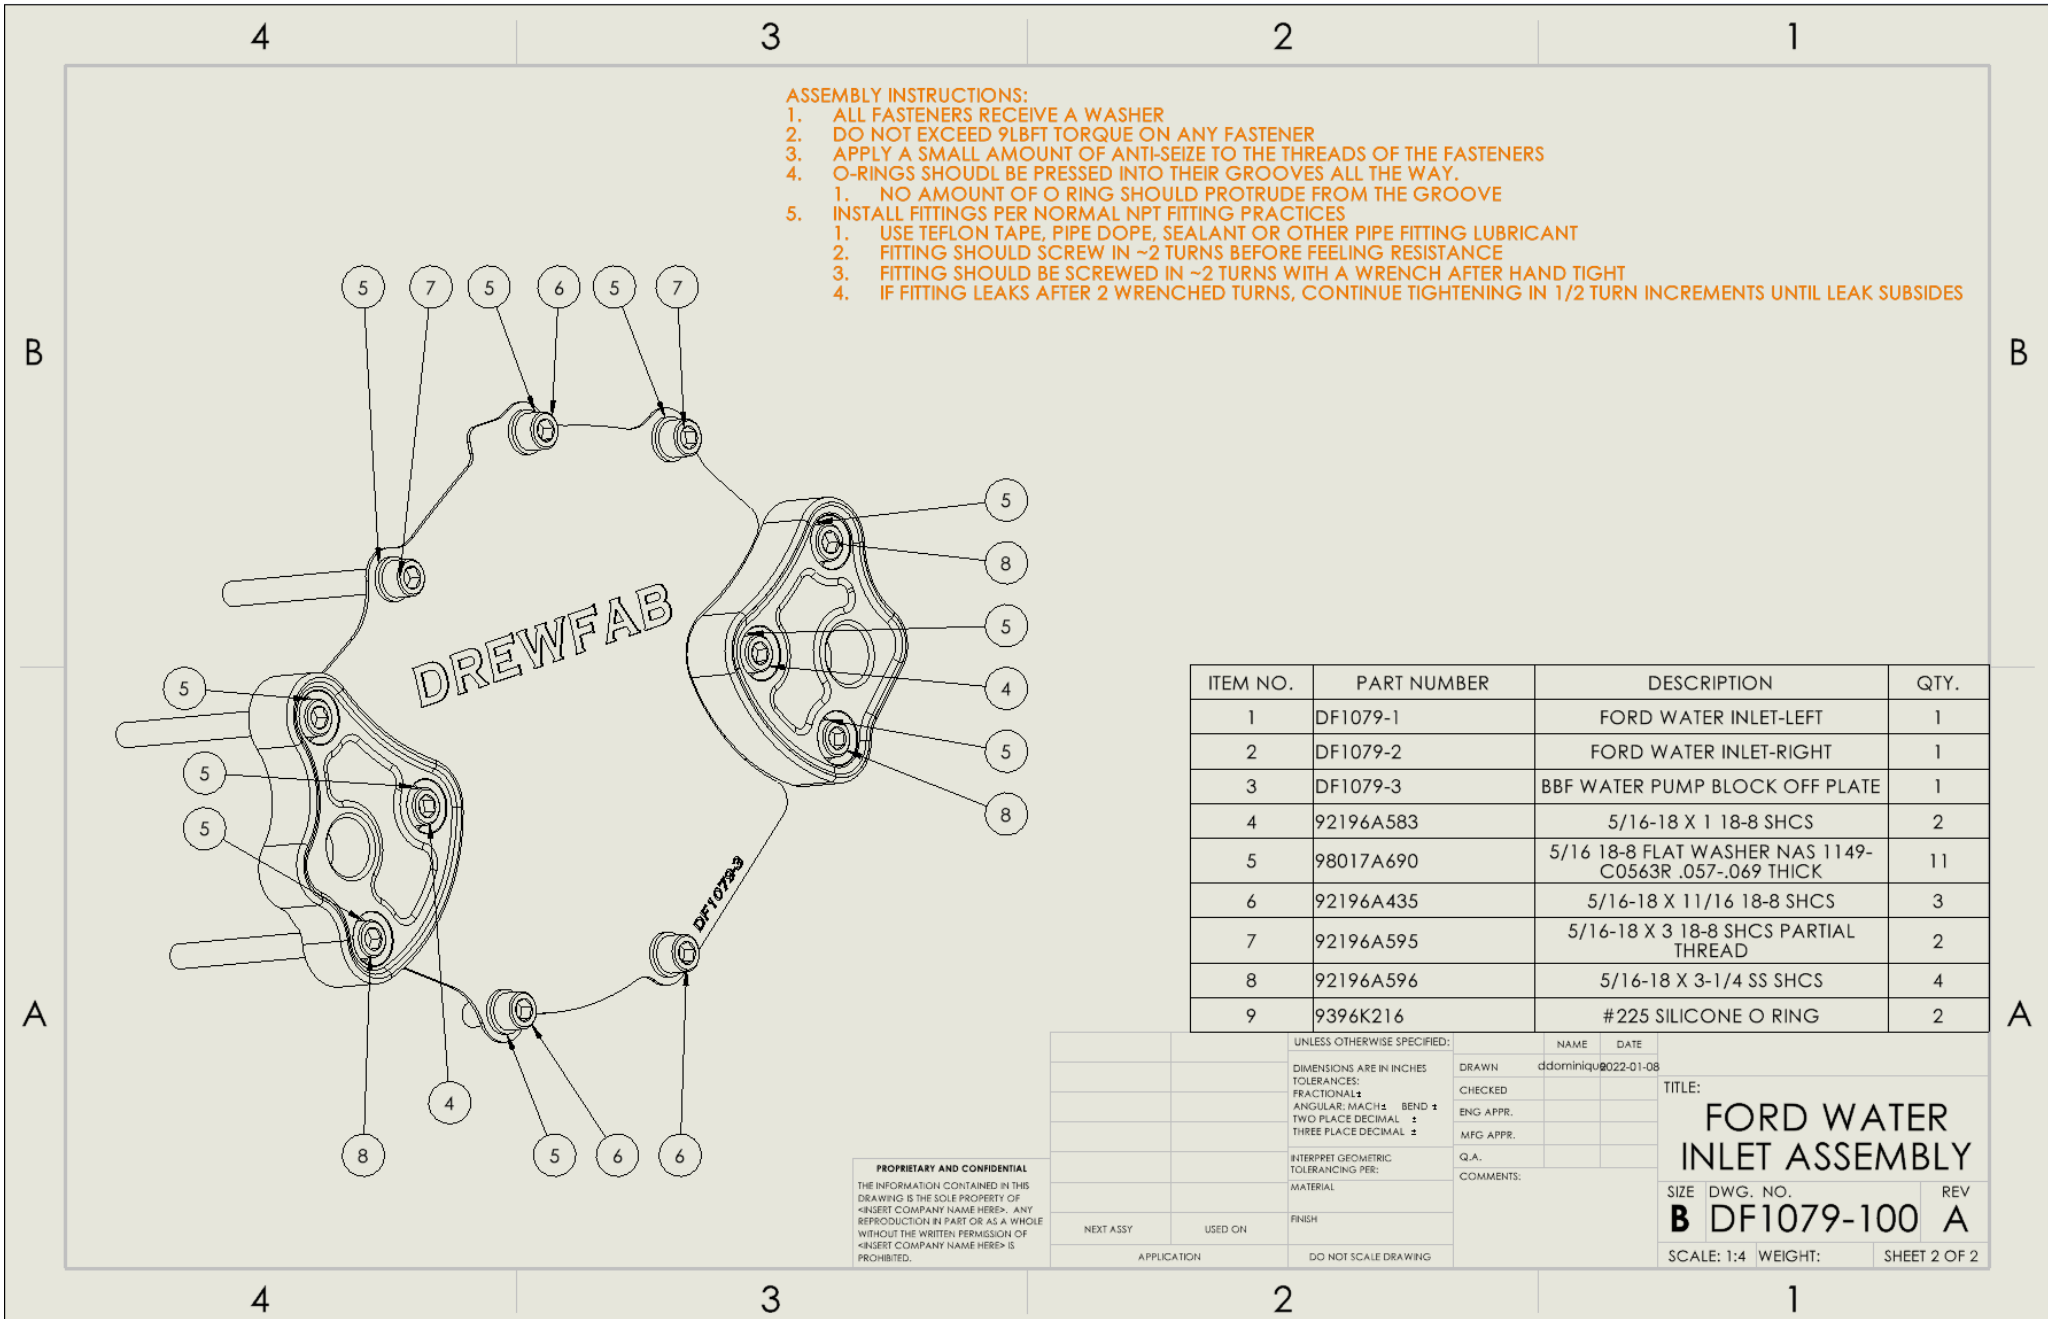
4 3 2 1

ASSEMBLY INSTRUCTIONS:
1. ALL FASTENERS RECEIVE A WASHER
2. DO NOT EXCEED 9LBFT TORQUE ON ANY FASTENER
3. APPLY A SMALL AMOUNT OF ANTI-SEIZE TO THE THREADS OF THE FASTENERS
4. O-RINGS SHOUDL BE PRESSED INTO THEIR GROOVES ALL THE WAY.
1. NO AMOUNT OF O RING SHOULD PROTRUDE FROM THE GROOVE
5. INSTALL FITTINGS PER NORMAL NPT FITTING PRACTICES
1. USE TEFLON TAPE, PIPE DOPE, SEALANT OR OTHER PIPE FITTING LUBRICANT
2. FITTING SHOULD SCREW IN ~2 TURNS BEFORE FEELING RESISTANCE
3. FITTING SHOULD BE SCREWED IN ~2 TURNS WITH A WRENCH AFTER HAND TIGHT
4. IF FITTING LEAKS AFTER 2 WRENCHED TURNS, CONTINUE TIGHTENING IN 1/2 TURN INCREMENTS UNTIL LEAK SUBSIDES

B B

5 7 5 6 5 7
5 8 5 4 5 8
5 5 5
DREWFAB
DF1079-3
8 4 5 6 6

| ITEM NO. | PART NUMBER | DESCRIPTION | QTY. |
|---|---|---|---|
| 1 | DF1079-1 | FORD WATER INLET-LEFT | 1 |
| 2 | DF1079-2 | FORD WATER INLET-RIGHT | 1 |
| 3 | DF1079-3 | BBF WATER PUMP BLOCK OFF PLATE | 1 |
| 4 | 92196A583 | 5/16-18 X 1 18-8 SHCS | 2 |
| 5 | 98017A690 | 5/16 18-8 FLAT WASHER NAS 1149-C0563R .057-.069 THICK | 11 |
| 6 | 92196A435 | 5/16-18 X 11/16 18-8 SHCS | 3 |
| 7 | 92196A595 | 5/16-18 X 3 18-8 SHCS PARTIAL THREAD | 2 |
| 8 | 92196A596 | 5/16-18 X 3-1/4 SS SHCS | 4 |
| 9 | 9396K216 | #225 SILICONE O RING | 2 |

A A

UNLESS OTHERWISE SPECIFIED:
DIMENSIONS ARE IN INCHES
TOLERANCES:
FRACTIONAL±
ANGULAR: MACH± BEND ±
TWO PLACE DECIMAL ±
THREE PLACE DECIMAL ±
INTERPRET GEOMETRIC TOLERANCING PER:
MATERIAL
FINISH
DO NOT SCALE DRAWING
NAME DATE
DRAWN ddominique 2022-01-08
CHECKED
ENG APPR.
MFG APPR.
Q.A.
COMMENTS:
TITLE:
FORD WATER INLET ASSEMBLY
SIZE B DWG. NO. DF1079-100 REV A
SCALE: 1:4 WEIGHT: SHEET 2 OF 2
NEXT ASSY USED ON
APPLICATION
PROPRIETARY AND CONFIDENTIAL
THE INFORMATION CONTAINED IN THIS DRAWING IS THE SOLE PROPERTY OF <INSERT COMPANY NAME HERE>. ANY REPRODUCTION IN PART OR AS A WHOLE WITHOUT THE WRITTEN PERMISSION OF <INSERT COMPANY NAME HERE> IS PROHIBITED.

4 3 2 1